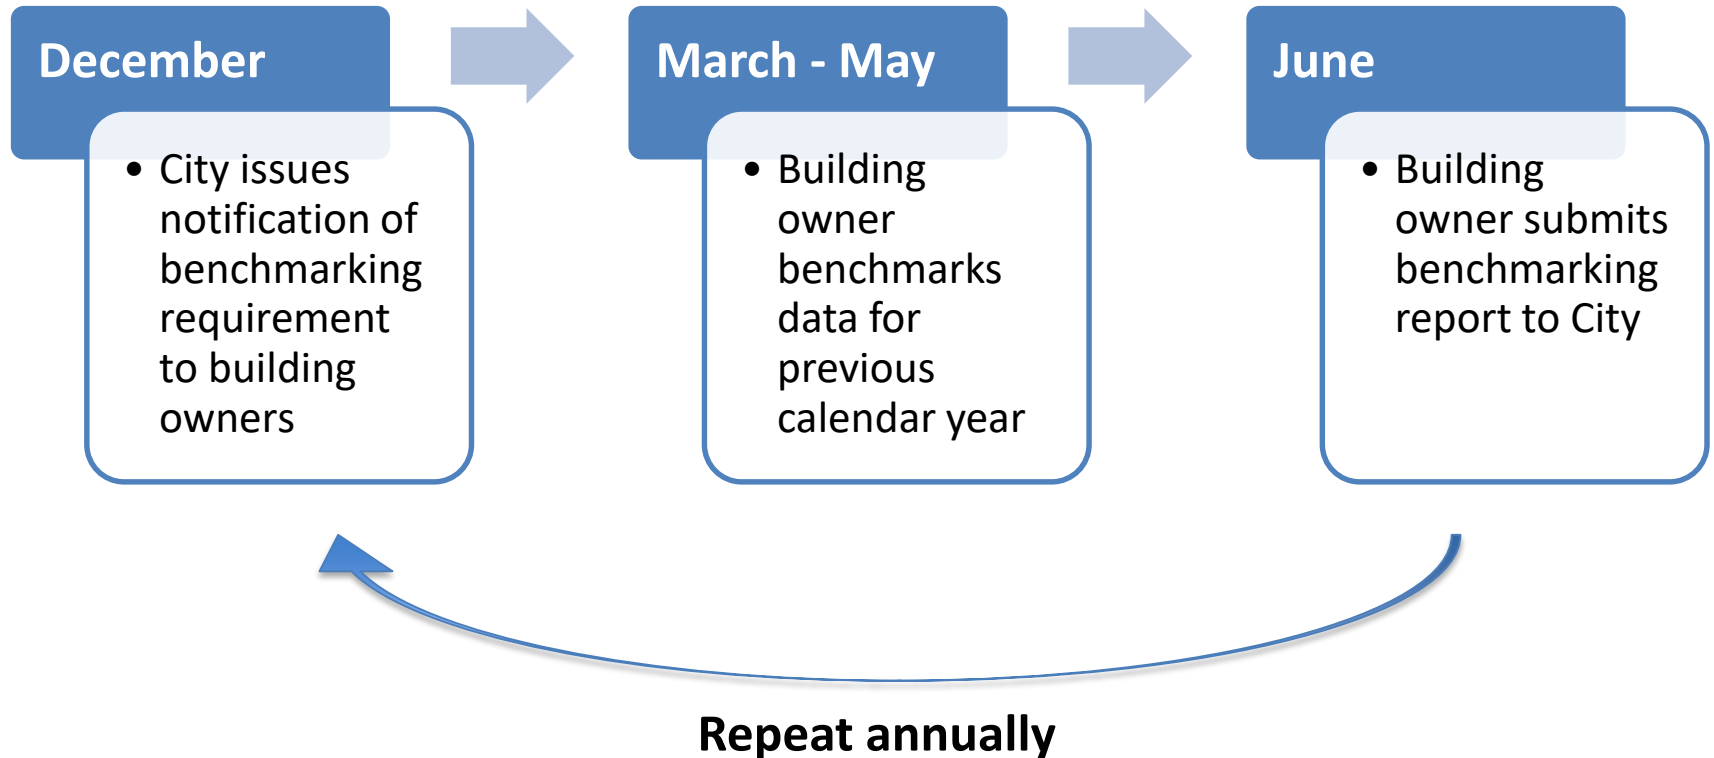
December

• City issues notification of benchmarking requirement to building owners

March - May

• Building owner benchmarks data for previous calendar year

June

• Building owner submits benchmarking report to City

Repeat annually